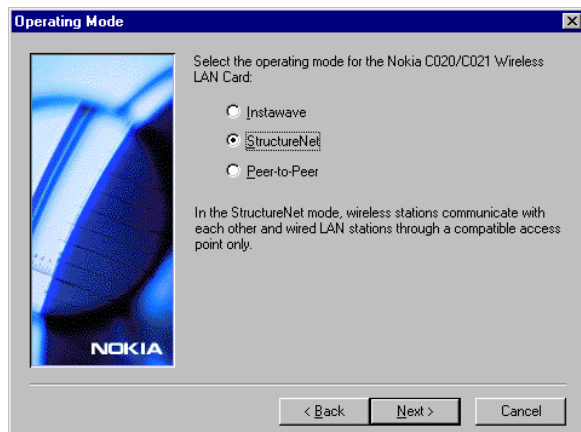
Operating Mode

Select the operating mode for the Nokia C020/C021 Wireless LAN Card:

Instawave

StructureNet

Peer-to-Peer

In the StructureNet mode, wireless stations communicate with each other and wired LAN stations through a compatible access point only.

NOKIA

< Back

Next >

Cancel